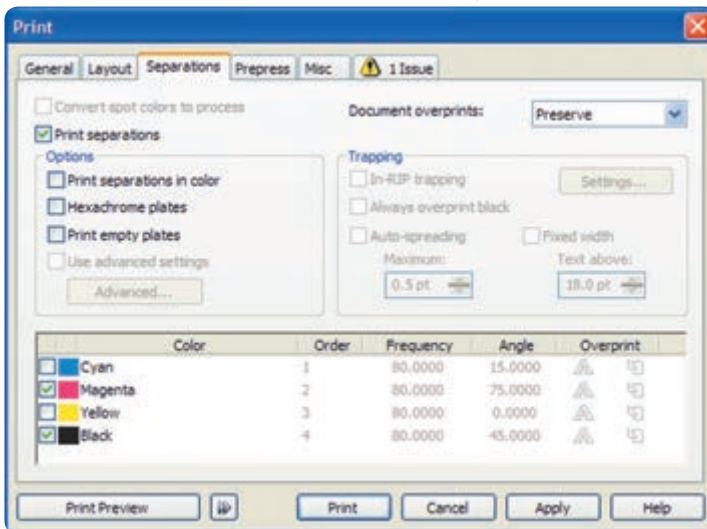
Print

General | Layout | Separations | Prepress | Misc | 1 Issue

Convert spot colors to process
Print separations

Document overprints: Preserve

Options
Print separations in color
Hexachrome plates
Print empty plates
Use advanced settings
Advanced...

Trapping
In-RIP trapping
Settings...
Always overprint black
Auto-spreading
Fixed width
Maximum:
0.5 pt
Text above:
18.0 pt

| | Color | Order | Frequency | Angle | Overprint |
|---|---|---|---|---|---|
| | Cyan | 1 | 80.0000 | 15.0000 | |
| ✓ | Magenta | 2 | 80.0000 | 75.0000 | |
| | Yellow | 3 | 80.0000 | 0.0000 | |
| ✓ | Black | 4 | 80.0000 | 45.0000 | |

Print Preview | Print | Cancel | Apply | Help